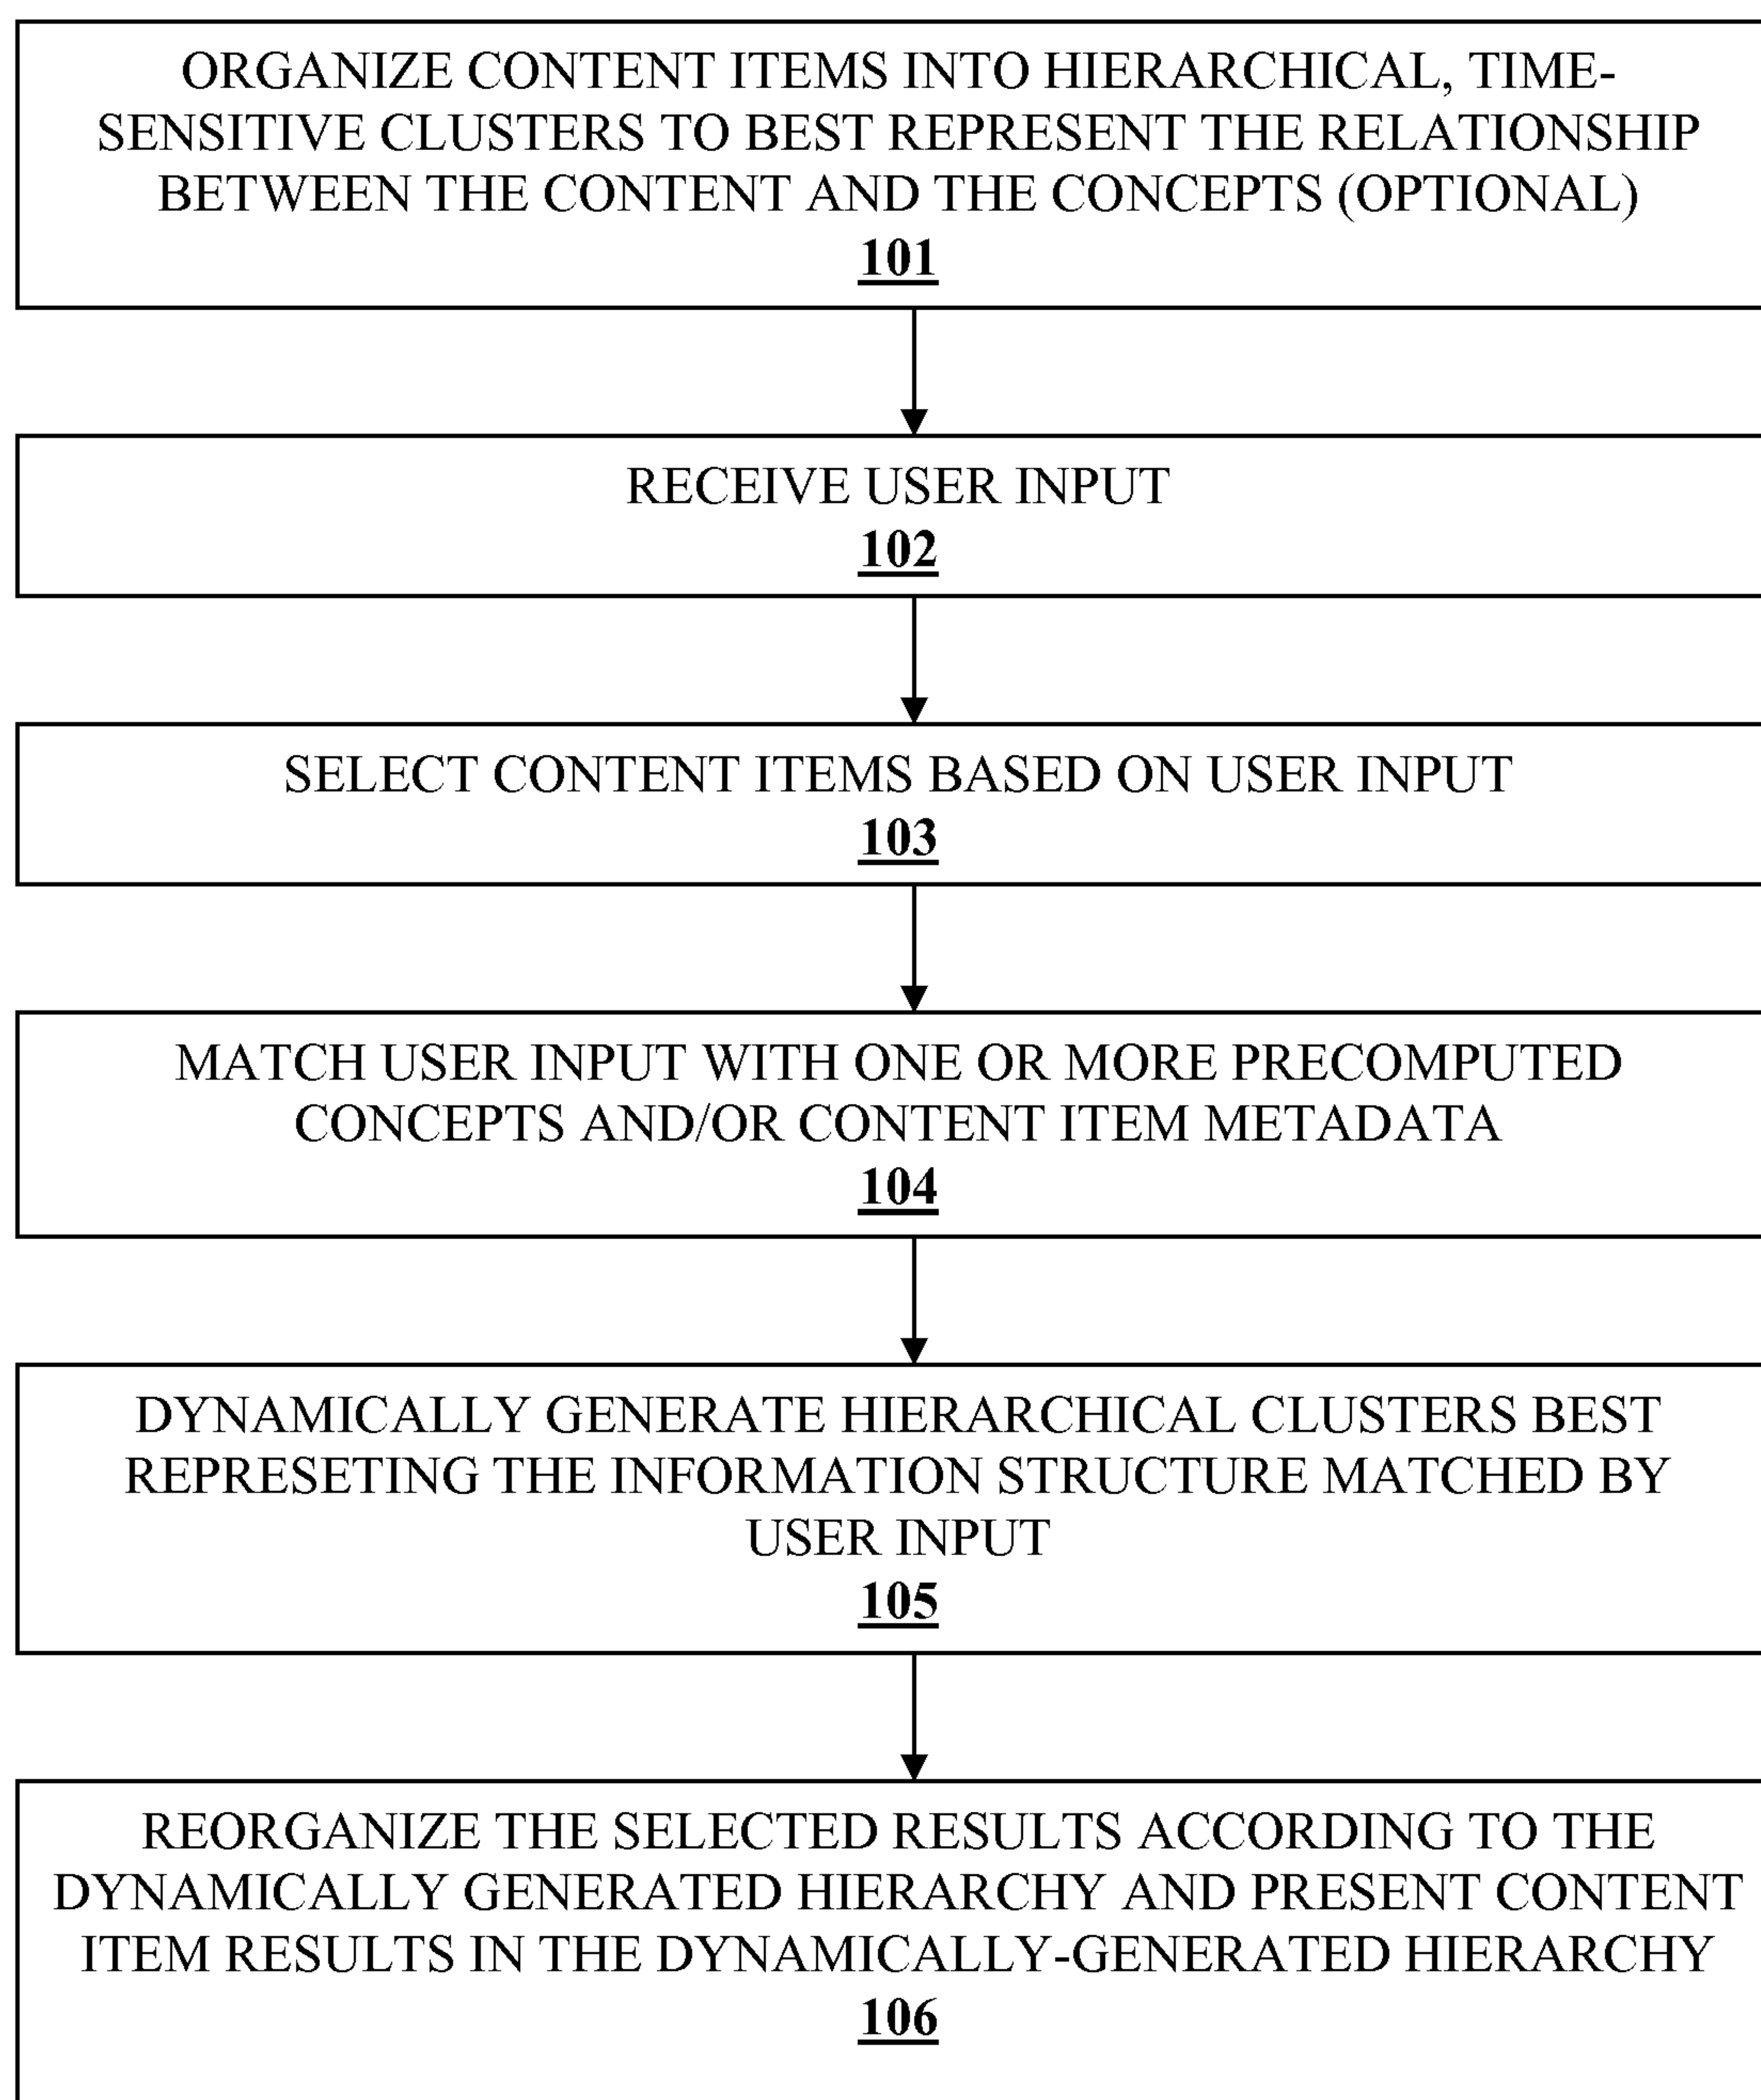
ORGANIZE CONTENT ITEMS INTO HIERARCHICAL, TIME-SENSITIVE CLUSTERS TO BEST REPRESENT THE RELATIONSHIP BETWEEN THE CONTENT AND THE CONCEPTS (OPTIONAL)
101

RECEIVE USER INPUT
102

SELECT CONTENT ITEMS BASED ON USER INPUT
103

MATCH USER INPUT WITH ONE OR MORE PRECOMPUTED CONCEPTS AND/OR CONTENT ITEM METADATA
104

DYNAMICALLY GENERATE HIERARCHICAL CLUSTERS BEST REPRESETING THE INFORMATION STRUCTURE MATCHED BY USER INPUT
105

REORGANIZE THE SELECTED RESULTS ACCORDING TO THE DYNAMICALLY GENERATED HIERARCHY AND PRESENT CONTENT ITEM RESULTS IN THE DYNAMICALLY-GENERATED HIERARCHY
106